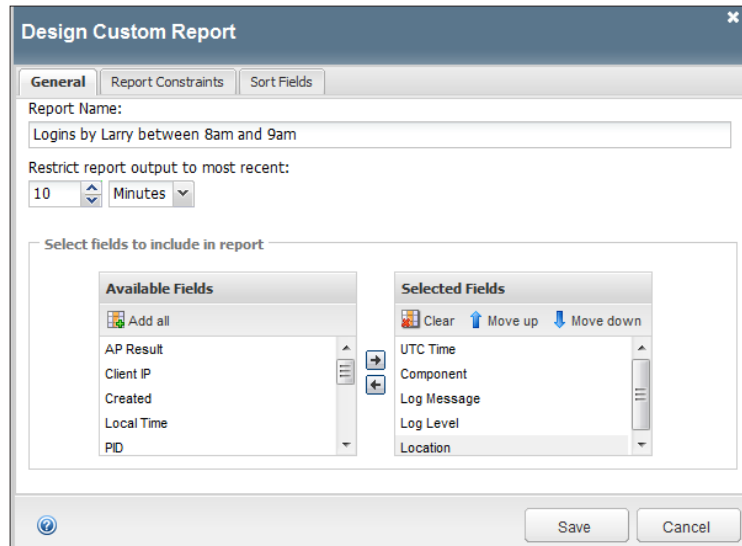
Design Custom Report

×

General | Report Constraints | Sort Fields

Report Name:

Logins by Larry between 8am and 9am

Restrict report output to most recent:

10 | Minutes

Select fields to include in report

Available Fields

Add all

AP Result
Client IP
Created
Local Time
PID

Selected Fields

Clear | Move up | Move down

UTC Time
Component
Log Message
Log Level
Location

Save | Cancel